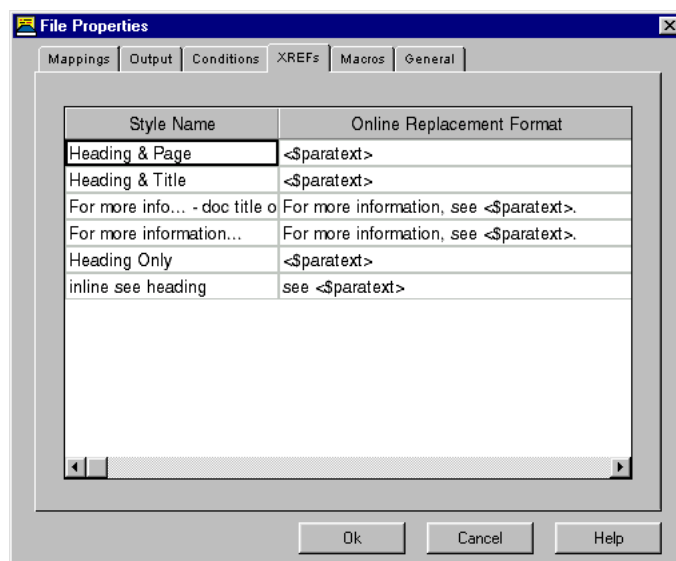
File Properties

Mappings | Output | Conditions | XREFs | Macros | General

| Style Name | Online Replacement Format |
|---|---|
| Heading & Page | <$paratext> |
| Heading & Title | <$paratext> |
| For more info... - doc title o | For more information, see <$paratext>. |
| For more information... | For more information, see <$paratext>. |
| Heading Only | <$paratext> |
| inline see heading | see <$paratext> |

Ok | Cancel | Help